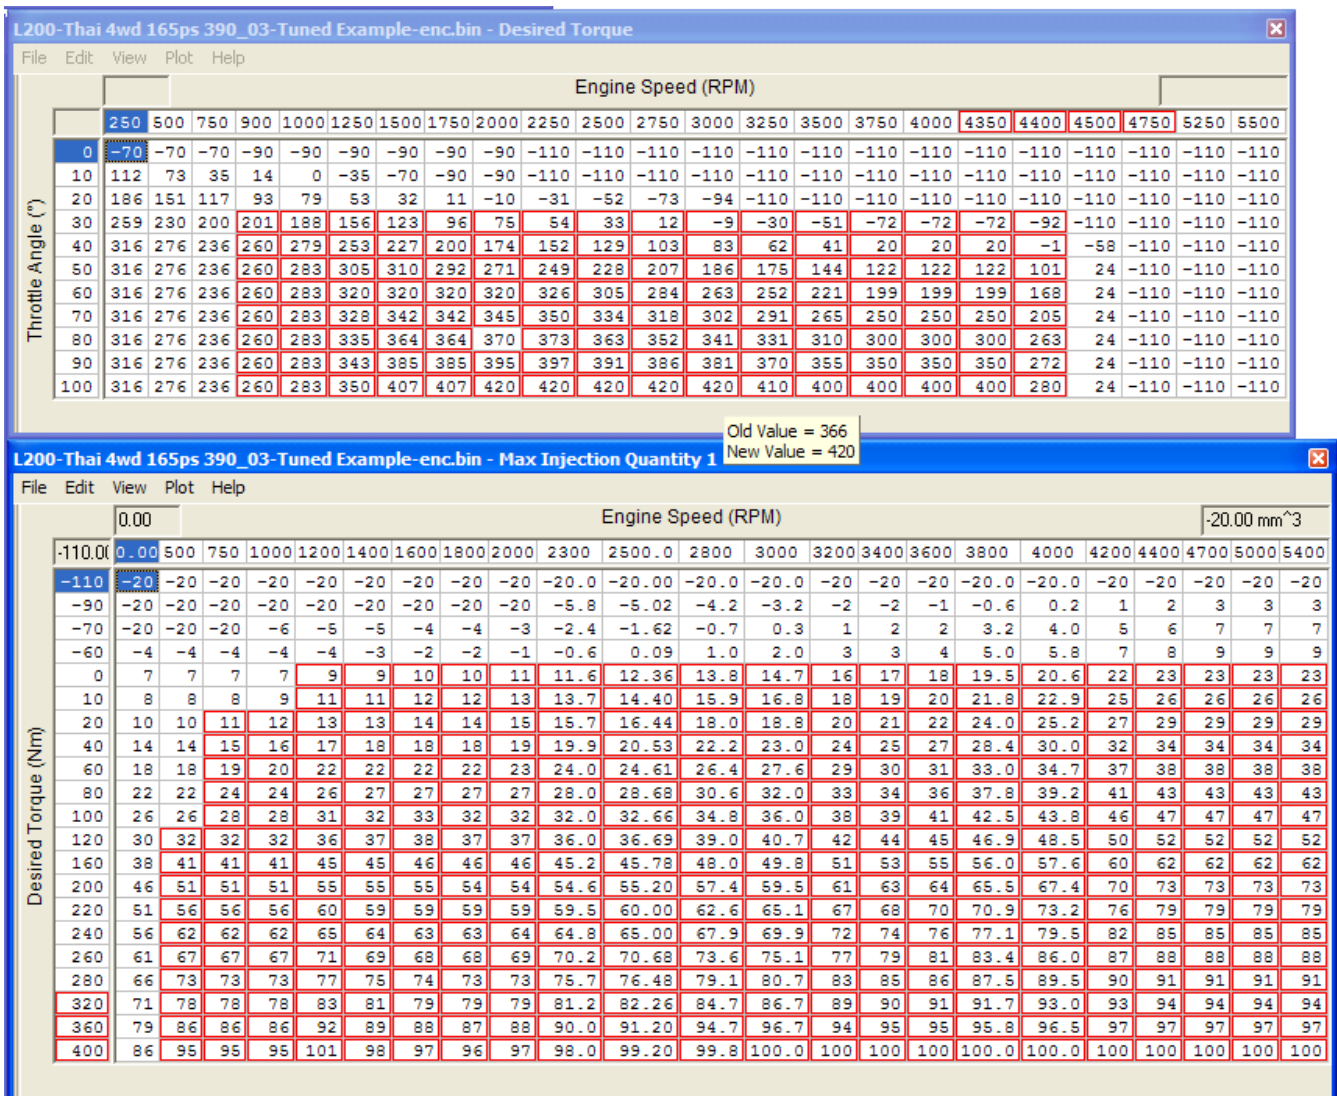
L200-Thai 4wd 165ps 390_03-Tuned Example-enc.bin - Desired Torque

File Edit View Plot Help

Engine Speed (RPM)

Throttle Angle (°)

| | 250 | 500 | 750 | 900 | 1000 | 1250 | 1500 | 1750 | 2000 | 2250 | 2500 | 2750 | 3000 | 3250 | 3500 | 3750 | 4000 | 4350 | 4400 | 4500 | 4750 | 5250 | 5500 |
|---|---|---|---|---|---|---|---|---|---|---|---|---|---|---|---|---|---|---|---|---|---|---|---|
| 0 | -70 | -70 | -70 | -90 | -90 | -90 | -90 | -90 | -90 | -110 | -110 | -110 | -110 | -110 | -110 | -110 | -110 | -110 | -110 | -110 | -110 | -110 | -110 |
| 10 | 112 | 73 | 35 | 14 | 0 | -35 | -70 | -90 | -90 | -110 | -110 | -110 | -110 | -110 | -110 | -110 | -110 | -110 | -110 | -110 | -110 | -110 | -110 |
| 20 | 186 | 151 | 117 | 93 | 79 | 53 | 32 | 11 | -10 | -31 | -52 | -73 | -94 | -110 | -110 | -110 | -110 | -110 | -110 | -110 | -110 | -110 | -110 |
| 30 | 259 | 230 | 200 | 201 | 188 | 156 | 123 | 96 | 75 | 54 | 33 | 12 | -9 | -30 | -51 | -72 | -72 | -72 | -92 | -110 | -110 | -110 | -110 |
| 40 | 316 | 276 | 236 | 260 | 279 | 253 | 227 | 200 | 174 | 152 | 129 | 103 | 83 | 62 | 41 | 20 | 20 | 20 | -1 | -58 | -110 | -110 | -110 |
| 50 | 316 | 276 | 236 | 260 | 283 | 305 | 310 | 292 | 271 | 249 | 228 | 207 | 186 | 175 | 144 | 122 | 122 | 122 | 101 | 24 | -110 | -110 | -110 |
| 60 | 316 | 276 | 236 | 260 | 283 | 320 | 320 | 320 | 320 | 326 | 305 | 284 | 263 | 252 | 221 | 199 | 199 | 199 | 168 | 24 | -110 | -110 | -110 |
| 70 | 316 | 276 | 236 | 260 | 283 | 328 | 342 | 342 | 345 | 350 | 334 | 318 | 302 | 291 | 265 | 250 | 250 | 250 | 205 | 24 | -110 | -110 | -110 |
| 80 | 316 | 276 | 236 | 260 | 283 | 335 | 364 | 364 | 370 | 373 | 363 | 352 | 341 | 331 | 310 | 300 | 300 | 300 | 263 | 24 | -110 | -110 | -110 |
| 90 | 316 | 276 | 236 | 260 | 283 | 343 | 385 | 385 | 395 | 397 | 391 | 386 | 381 | 370 | 355 | 350 | 350 | 350 | 272 | 24 | -110 | -110 | -110 |
| 100 | 316 | 276 | 236 | 260 | 283 | 350 | 407 | 407 | 420 | 420 | 420 | 420 | 420 | 410 | 400 | 400 | 400 | 400 | 280 | 24 | -110 | -110 | -110 |

Old Value = 366
New Value = 420

L200-Thai 4wd 165ps 390_03-Tuned Example-enc.bin - Max Injection Quantity 1

File Edit View Plot Help

0.00 Engine Speed (RPM) -20.00 mm^3

Desired Torque (Nm)

| -110.00 | 0.00 | 500 | 750 | 1000 | 1200 | 1400 | 1600 | 1800 | 2000 | 2300 | 2500.0 | 2800 | 3000 | 3200 | 3400 | 3600 | 3800 | 4000 | 4200 | 4400 | 4700 | 5000 | 5400 |
|---|---|---|---|---|---|---|---|---|---|---|---|---|---|---|---|---|---|---|---|---|---|---|---|
| -110 | -20 | -20 | -20 | -20 | -20 | -20 | -20 | -20 | -20 | -20.0 | -20.00 | -20.0 | -20.0 | -20 | -20 | -20 | -20.0 | -20.0 | -20 | -20 | -20 | -20 | -20 |
| -90 | -20 | -20 | -20 | -20 | -20 | -20 | -20 | -20 | -20 | -5.8 | -5.02 | -4.2 | -3.2 | -2 | -2 | -1 | -0.6 | 0.2 | 1 | 2 | 3 | 3 | 3 |
| -70 | -20 | -20 | -20 | -6 | -5 | -5 | -4 | -4 | -3 | -2.4 | -1.62 | -0.7 | 0.3 | 1 | 2 | 2 | 3.2 | 4.0 | 5 | 6 | 7 | 7 | 7 |
| -60 | -4 | -4 | -4 | -4 | -4 | -3 | -2 | -2 | -1 | -0.6 | 0.09 | 1.0 | 2.0 | 3 | 3 | 4 | 5.0 | 5.8 | 7 | 8 | 9 | 9 | 9 |
| 0 | 7 | 7 | 7 | 7 | 9 | 9 | 10 | 10 | 11 | 11.6 | 12.36 | 13.8 | 14.7 | 16 | 17 | 18 | 19.5 | 20.6 | 22 | 23 | 23 | 23 | 23 |
| 10 | 8 | 8 | 8 | 9 | 11 | 11 | 12 | 12 | 13 | 13.7 | 14.40 | 15.9 | 16.8 | 18 | 19 | 20 | 21.8 | 22.9 | 25 | 26 | 26 | 26 | 26 |
| 20 | 10 | 10 | 11 | 12 | 13 | 13 | 14 | 14 | 15 | 15.7 | 16.44 | 18.0 | 18.8 | 20 | 21 | 22 | 24.0 | 25.2 | 27 | 29 | 29 | 29 | 29 |
| 40 | 14 | 14 | 15 | 16 | 17 | 18 | 18 | 18 | 19 | 19.9 | 20.53 | 22.2 | 23.0 | 24 | 25 | 27 | 28.4 | 30.0 | 32 | 34 | 34 | 34 | 34 |
| 60 | 18 | 18 | 19 | 20 | 22 | 22 | 22 | 22 | 23 | 24.0 | 24.61 | 26.4 | 27.6 | 29 | 30 | 31 | 33.0 | 34.7 | 37 | 38 | 38 | 38 | 38 |
| 80 | 22 | 22 | 24 | 24 | 26 | 27 | 27 | 27 | 27 | 28.0 | 28.68 | 30.6 | 32.0 | 33 | 34 | 36 | 37.8 | 39.2 | 41 | 43 | 43 | 43 | 43 |
| 100 | 26 | 26 | 28 | 28 | 31 | 32 | 33 | 32 | 32 | 32.0 | 32.66 | 34.8 | 36.0 | 38 | 39 | 41 | 42.5 | 43.8 | 46 | 47 | 47 | 47 | 47 |
| 120 | 30 | 32 | 32 | 32 | 36 | 37 | 38 | 37 | 37 | 36.0 | 36.69 | 39.0 | 40.7 | 42 | 44 | 45 | 46.9 | 48.5 | 50 | 52 | 52 | 52 | 52 |
| 160 | 38 | 41 | 41 | 41 | 45 | 45 | 46 | 46 | 46 | 45.2 | 45.78 | 48.0 | 49.8 | 51 | 53 | 55 | 56.0 | 57.6 | 60 | 62 | 62 | 62 | 62 |
| 200 | 46 | 51 | 51 | 51 | 55 | 55 | 55 | 54 | 54 | 54.6 | 55.20 | 57.4 | 59.5 | 61 | 63 | 64 | 65.5 | 67.4 | 70 | 73 | 73 | 73 | 73 |
| 220 | 51 | 56 | 56 | 56 | 60 | 59 | 59 | 59 | 59 | 59.5 | 60.00 | 62.6 | 65.1 | 67 | 68 | 70 | 70.9 | 73.2 | 76 | 79 | 79 | 79 | 79 |
| 240 | 56 | 62 | 62 | 62 | 65 | 64 | 63 | 63 | 64 | 64.8 | 65.00 | 67.9 | 69.9 | 72 | 74 | 76 | 77.1 | 79.5 | 82 | 85 | 85 | 85 | 85 |
| 260 | 61 | 67 | 67 | 67 | 71 | 69 | 68 | 68 | 69 | 70.2 | 70.68 | 73.6 | 75.1 | 77 | 79 | 81 | 83.4 | 86.0 | 87 | 88 | 88 | 88 | 88 |
| 280 | 66 | 73 | 73 | 73 | 77 | 75 | 74 | 73 | 73 | 75.7 | 76.48 | 79.1 | 80.7 | 83 | 85 | 86 | 87.5 | 89.5 | 90 | 91 | 91 | 91 | 91 |
| 320 | 71 | 78 | 78 | 78 | 83 | 81 | 79 | 79 | 79 | 81.2 | 82.26 | 84.7 | 86.7 | 89 | 90 | 91 | 91.7 | 93.0 | 93 | 94 | 94 | 94 | 94 |
| 360 | 79 | 86 | 86 | 86 | 92 | 89 | 88 | 87 | 88 | 90.0 | 91.20 | 94.7 | 96.7 | 94 | 95 | 95 | 95.8 | 96.5 | 97 | 97 | 97 | 97 | 97 |
| 400 | 86 | 95 | 95 | 95 | 101 | 98 | 97 | 96 | 97 | 98.0 | 99.20 | 99.8 | 100.0 | 100 | 100 | 100 | 100.0 | 100.0 | 100 | 100 | 100 | 100 | 100 |